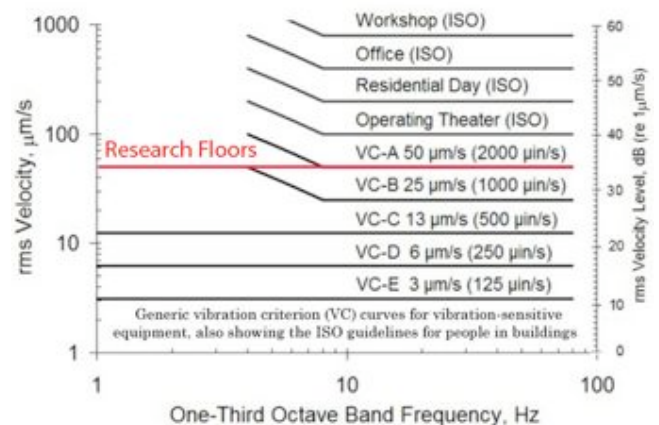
1000
100
10
1

rms Velocity, μm/s

Workshop (ISO)
Office (ISO)
Residential Day (ISO)
Operating Theater (ISO)
Research Floors
VC-A 50 μm/s (2000 μin/s)
VC-B 25 μm/s (1000 μin/s)
VC-C 13 μm/s (500 μin/s)
VC-D 6 μm/s (250 μin/s)
VC-E 3 μm/s (125 μin/s)

Generic vibration criterion (VC) curves for vibration-sensitive equipment, also showing the ISO guidelines for people in buildings

60
50
40
30
20
10
0

rms Velocity Level, dB (re 1μm/s)

1
10
100

One-Third Octave Band Frequency, Hz